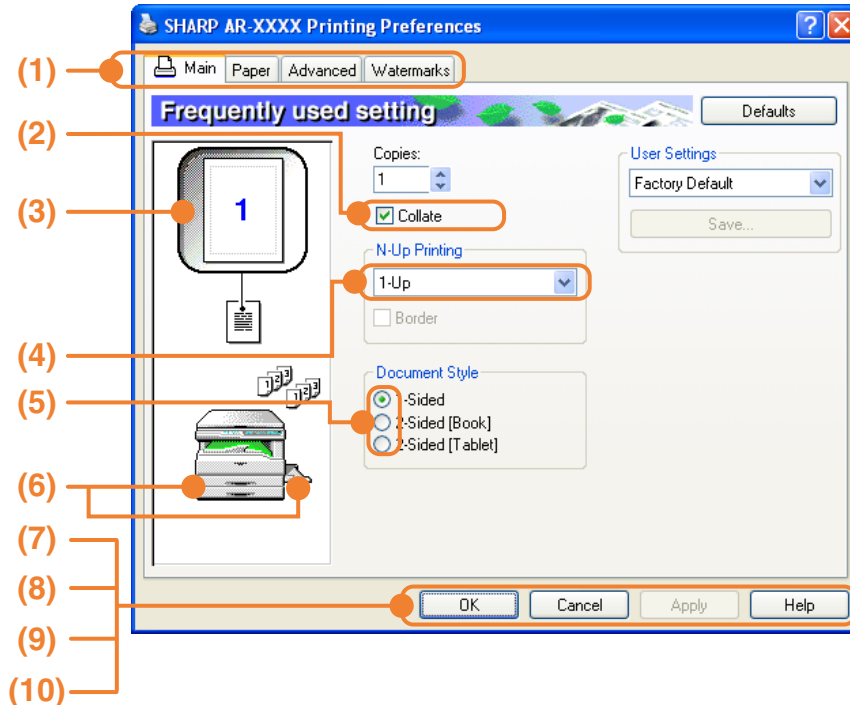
SHARP AR-XXXX Printing Preferences

(1)
Main
Paper
Advanced
Watermarks

Frequently used setting
Defaults

(2)
(3)
1
Copies:
1
Collate

User Settings
Factory Default
Save...

N-Up Printing
1-Up
Border

(4)

Document Style
(5)
1-Sided
2-Sided [Book]
2-Sided [Tablet]

(6)
(7)
(8)
(9)
(10)

OK
Cancel
Apply
Help